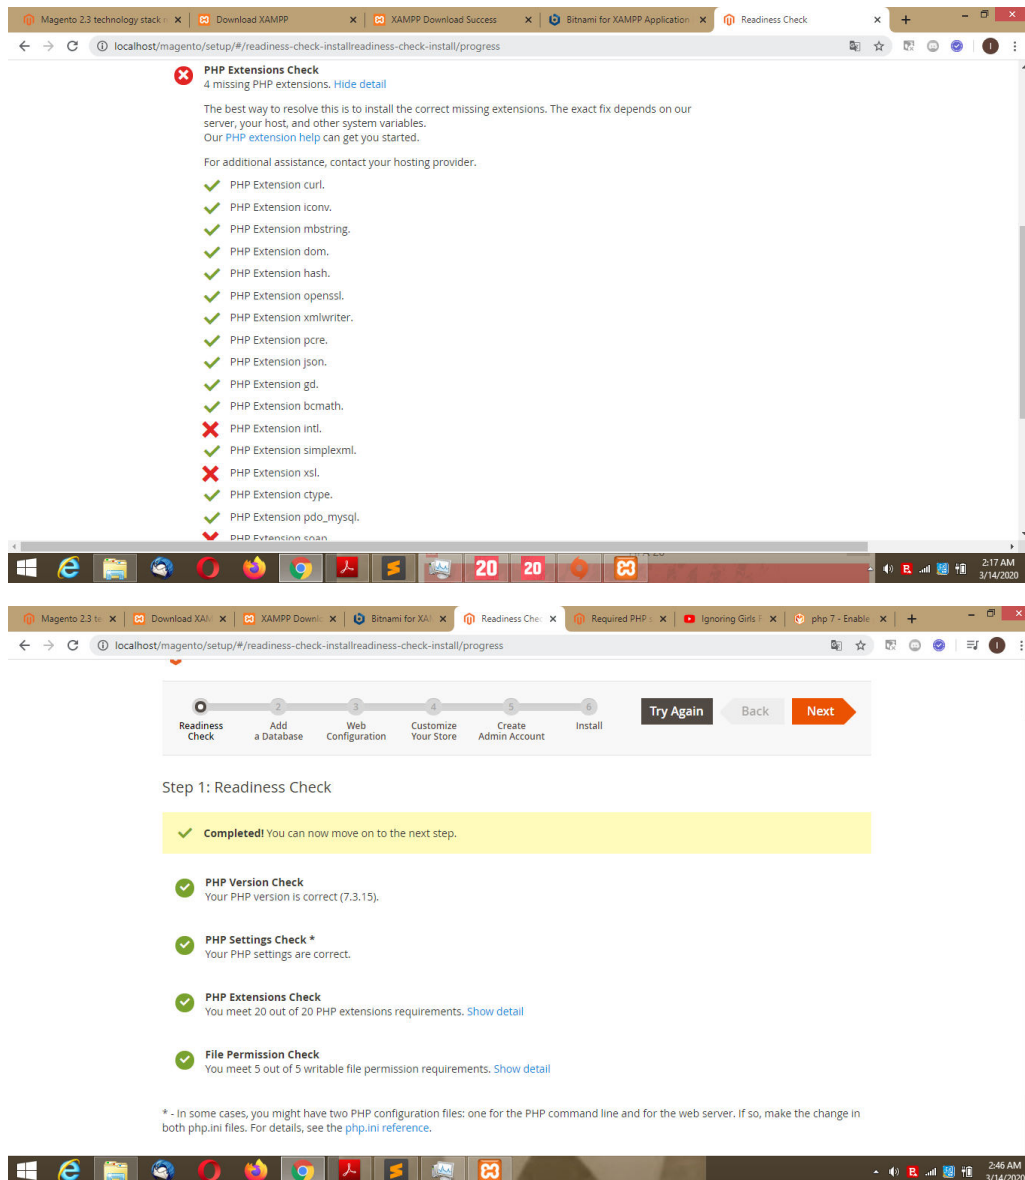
Magento 2.3 technology stack
Download XAMPP
XAMPP Download Success
Bitnami for XAMPP Application
Readiness Check

localhost/magento/setup/#/readiness-check-installreadiness-check-install/progress

PHP Extensions Check
4 missing PHP extensions. Hide detail

The best way to resolve this is to install the correct missing extensions. The exact fix depends on our server, your host, and other system variables.
Our PHP extension help can get you started.

For additional assistance, contact your hosting provider.

PHP Extension curl.
PHP Extension iconv.
PHP Extension mbstring.
PHP Extension dom.
PHP Extension hash.
PHP Extension openssl.
PHP Extension xmlwriter.
PHP Extension pcre.
PHP Extension json.
PHP Extension gd.
PHP Extension bcmath.
PHP Extension intl.
PHP Extension simplexml.
PHP Extension xsl.
PHP Extension ctype.
PHP Extension pdo_mysql.
PHP Extension soap

20 20

2:17 AM
3/14/2020

Magento 2.3 te
Download XA
XAMPP Downl
Bitnami for XA
Readiness Chec
Required PHP
Ignoring Girls
php 7 - Enable

localhost/magento/setup/#/readiness-check-installreadiness-check-install/progress

1 2 3 4 5 6
Readiness Check
Add a Database
Web Configuration
Customize Your Store
Create Admin Account
Install

Try Again
Back
Next

Step 1: Readiness Check

Completed! You can now move on to the next step.

PHP Version Check
Your PHP version is correct (7.3.15).

PHP Settings Check *
Your PHP settings are correct.

PHP Extensions Check
You meet 20 out of 20 PHP extensions requirements. Show detail

File Permission Check
You meet 5 out of 5 writable file permission requirements. Show detail

* - In some cases, you might have two PHP configuration files: one for the PHP command line and for the web server. If so, make the change in both php.ini files. For details, see the php.ini reference.

2:46 AM
3/14/2020